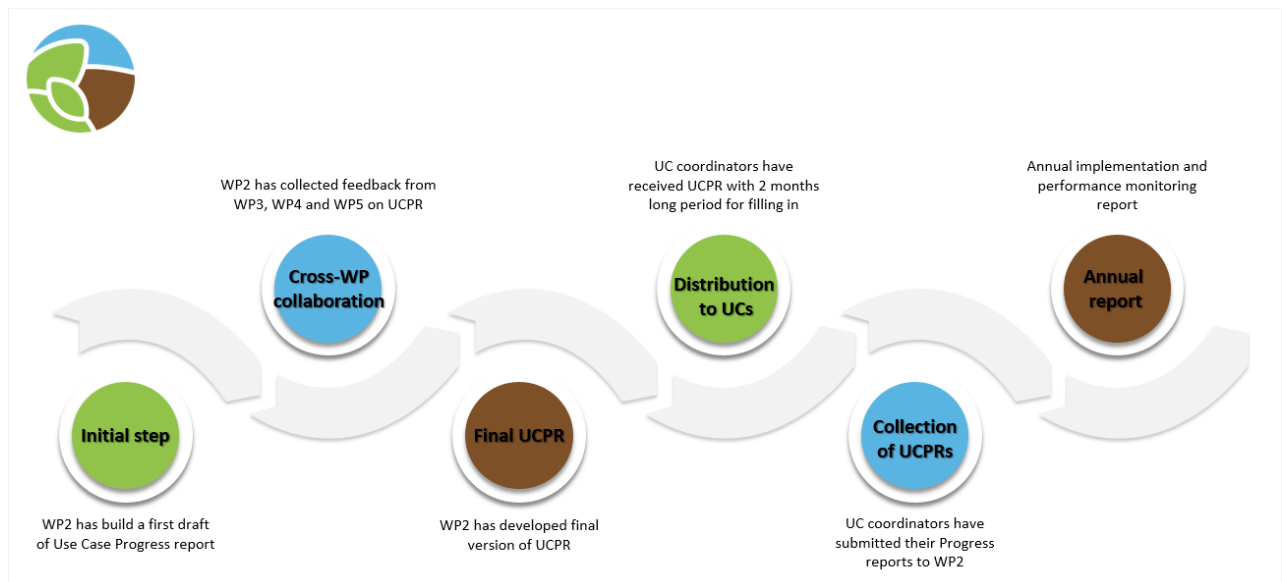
Initial step

WP2 has build a first draft of Use Case Progress report

WP2 has collected feedback from WP3, WP4 and WP5 on UCPR

Cross-WP collaboration

Final UCPR

WP2 has developed final version of UCPR

UC coordinators have received UCPR with 2 months long period for filling in

Distribution to UCs

Collection of UCPRs

UC coordinators have submitted their Progress reports to WP2

Annual implementation and performance monitoring report

Annual report